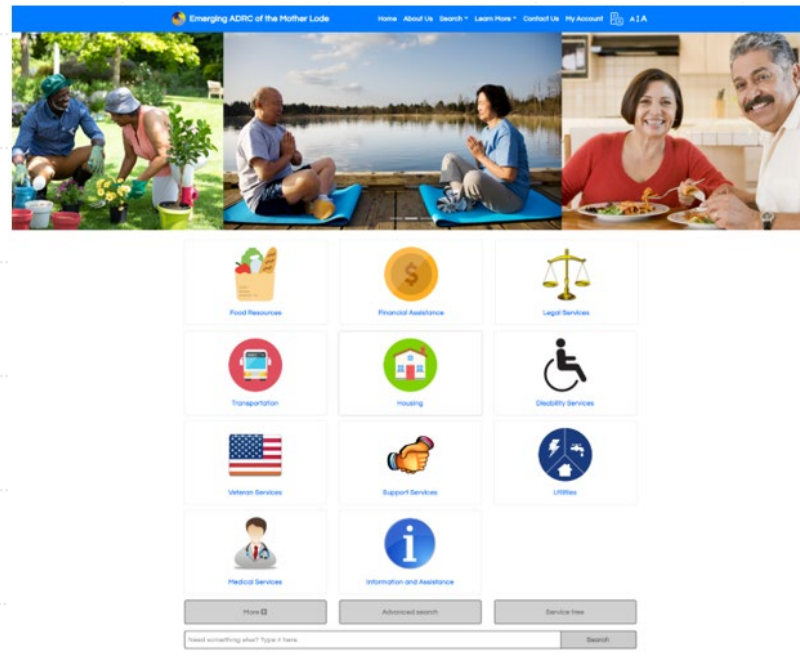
Emerging ADRC of the Mother Lode

Home About Us Search Learn More Contact Us My Account A A

Food Resources

Financial Assistance

Legal Services

Transportation

Housing

Disability Services

Veteran Services

Support Services

Utilities

Medical Services

Information and Assistance

More

Advanced search

Service tree

Need something else? Type it here.

Search